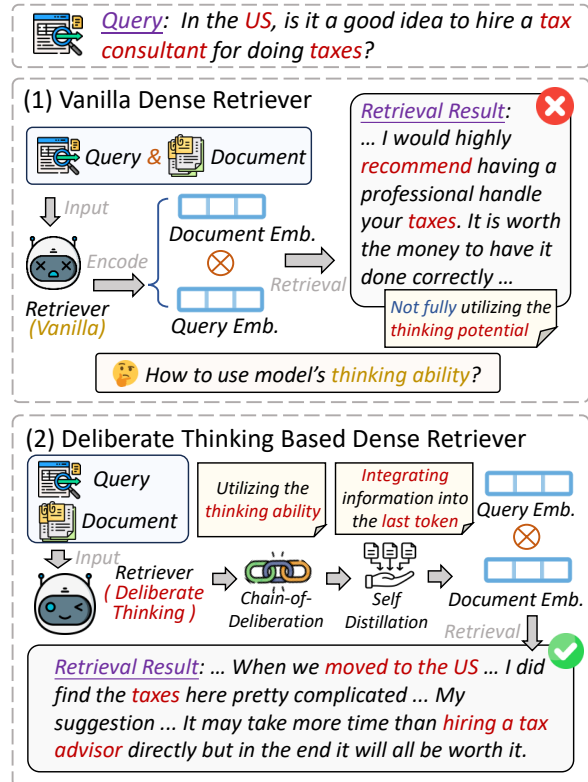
Query: In the US, is it a good idea to hire a tax consultant for doing taxes?

(1) Vanilla Dense Retriever

Query & Document

Input

Retriever (Vanilla)

Encode

Document Emb.

$\otimes$

Query Emb.

Retrieval

Retrieval Result: ... I would highly recommend having a professional handle your taxes. It is worth the money to have it done correctly ...

Not fully utilizing the thinking potential

How to use model's thinking ability?

(2) Deliberate Thinking Based Dense Retriever

Query

Document

Input

Retriever ( Deliberate Thinking )

Utilizing the thinking ability

Chain-of-Deliberation

Integrating information into the last token

Self Distillation

Query Emb.

$\otimes$

Document Emb.

Retrieval

Retrieval Result: ... When we moved to the US ... I did find the taxes here pretty complicated ... My suggestion ... It may take more time than hiring a tax advisor directly but in the end it will all be worth it.